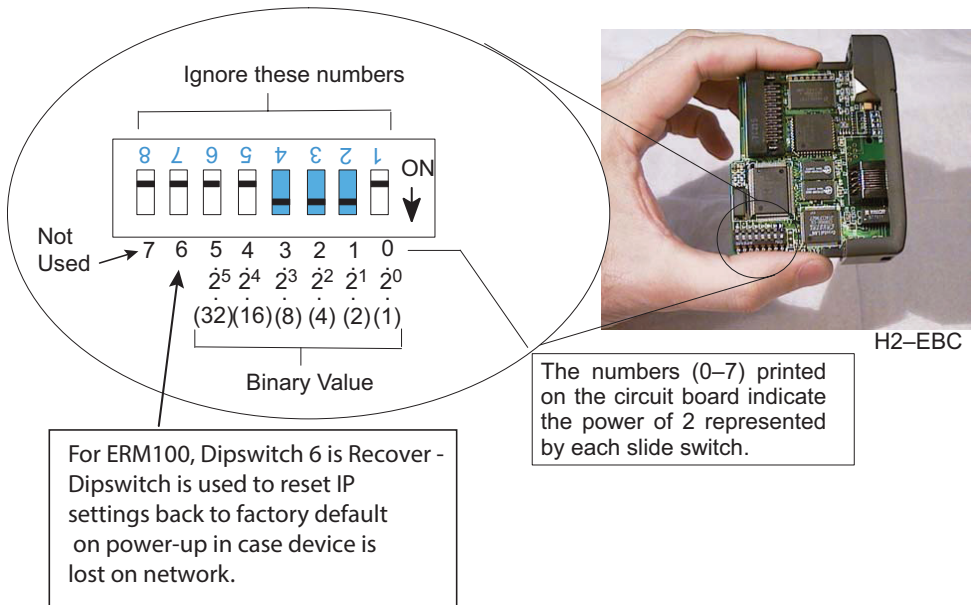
Ignore these numbers

8 7 6 5 4 3 2 1

ON

Not Used

7 6 5 4 3 2 1 0

$2^5$ $2^4$ $2^3$ $2^2$ $2^1$ $2^0$

(32)(16)(8) (4) (2) (1)

Binary Value

H2–EBC

The numbers (0–7) printed on the circuit board indicate the power of 2 represented by each slide switch.

For ERM100, Dipswitch 6 is Recover - Dipswitch is used to reset IP settings back to factory default on power-up in case device is lost on network.